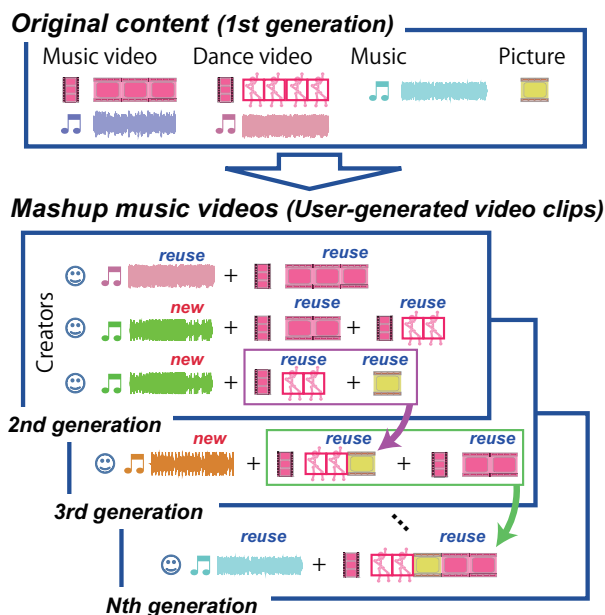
Original content (1st generation)

Music video Dance video Music Picture

Mashup music videos (User-generated video clips)

Creators

reuse + reuse

new + reuse + reuse

new + reuse + reuse

2nd generation

new + reuse + reuse

3rd generation

...

reuse + reuse

Nth generation